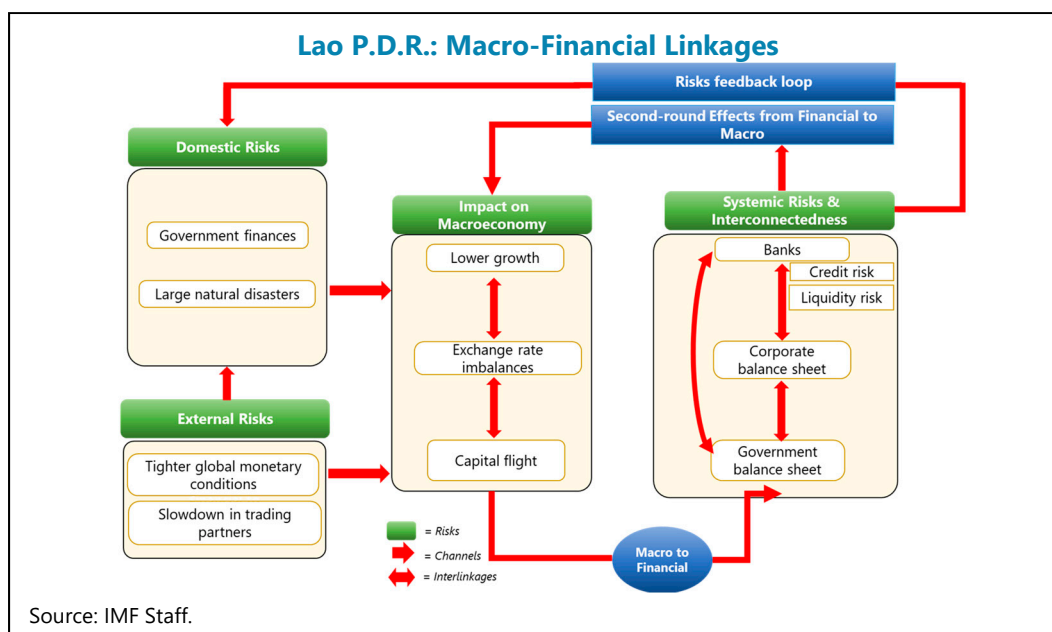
Lao P.D.R.: Macro-Financial Linkages

Risks feedback loop

Second-round Effects from Financial to Macro

Domestic Risks

Government finances

Large natural disasters

External Risks

Tighter global monetary conditions

Slowdown in trading partners

Impact on Macroeconomy

Lower growth

Exchange rate imbalances

Capital flight

Systemic Risks & Interconnectedness

Banks

Credit risk

Liquidity risk

Corporate balance sheet

Government balance sheet

= Risks

= Channels

= Interlinkages

Macro to Financial

Source: IMF Staff.